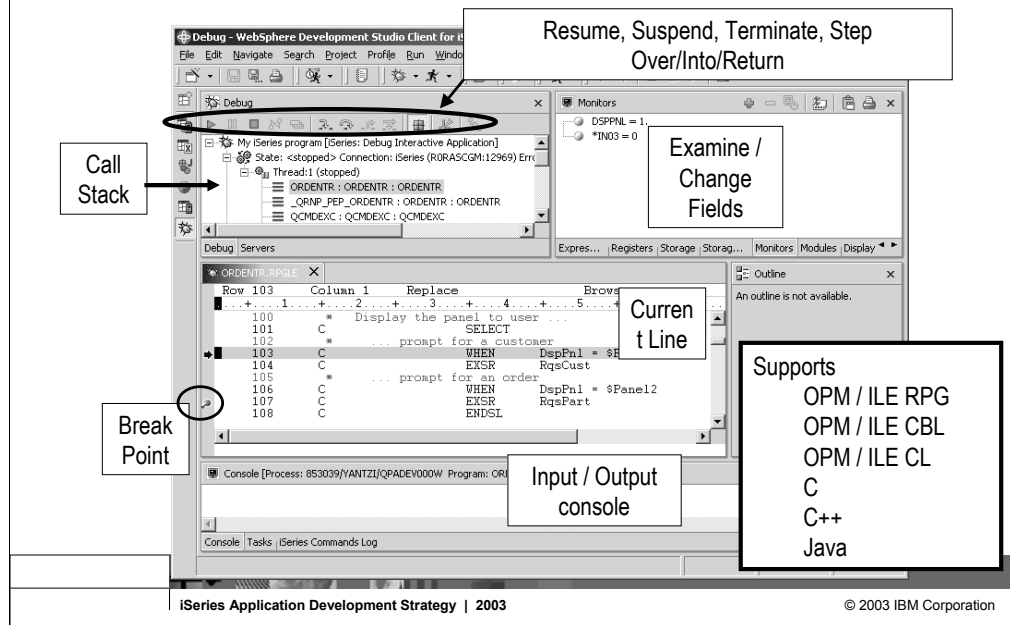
Debug - WebSphere Development Studio Client for i

File Edit Navigate Search Project Profile Run Windo

Resume, Suspend, Terminate, Step Over/Into/Return

Debug

My iSeries program [iSeries: Debug Interactive Application]
State: <stopped> Connection: iSeries (R0RASCGM:12969) Erro
Thread:1 (stopped)
ORDENTR : ORDENTR : ORDENTR
_QRNP_PEP_ORDENTR : ORDENTR : ORDENTR
QCMDEXC : QCMDEXC : QCMDEXC

Debug Servers

Call Stack

Monitors

DSPPNL = 1
*IN03 = 0

Examine / Change Fields

Expres... Registers Storage Storag... Monitors Modules Display

ORDENTR.RPGLE

Row 103 Column 1 Replace Brows
....+....1....+....2....+....3....+....4....+....5....+
100 * Display the panel to user ...
101 C SELECT
102 * ... prompt for a customer
103 C WHEN DspPnl = $P
104 C EXSR RqsCust
105 * ... prompt for an order
106 C WHEN DspPnl = $Panel2
107 C EXSR RqsPart
108 C ENDSL

Curren t Line

Outline

An outline is not available.

Supports
OPM / ILE RPG
OPM / ILE CBL
OPM / ILE CL
C
C++
Java

Break Point

Console [Process: 853039/YANTZI/QPADEV000W Program: ORI

Input / Output console

Console Tasks iSeries Commands Log

iSeries Application Development Strategy | 2003

© 2003 IBM Corporation